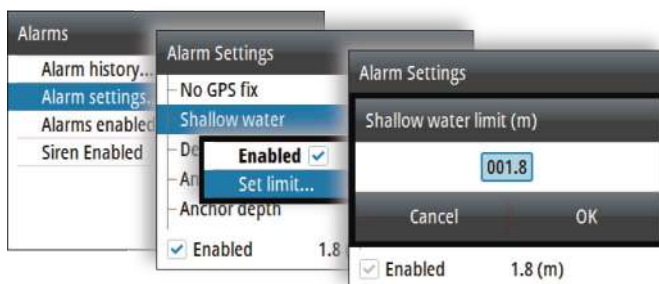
Alarms

Alarm history...

Alarm settings...

Alarms enabled

Siren Enabled

Alarm Settings

No GPS fix

Shallow water

De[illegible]

An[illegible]

Anchor depth

Enabled

Set limit...

Enabled 1.8

Alarm Settings

Shallow water limit (m)

001.8

Cancel

OK

Enabled 1.8 (m)